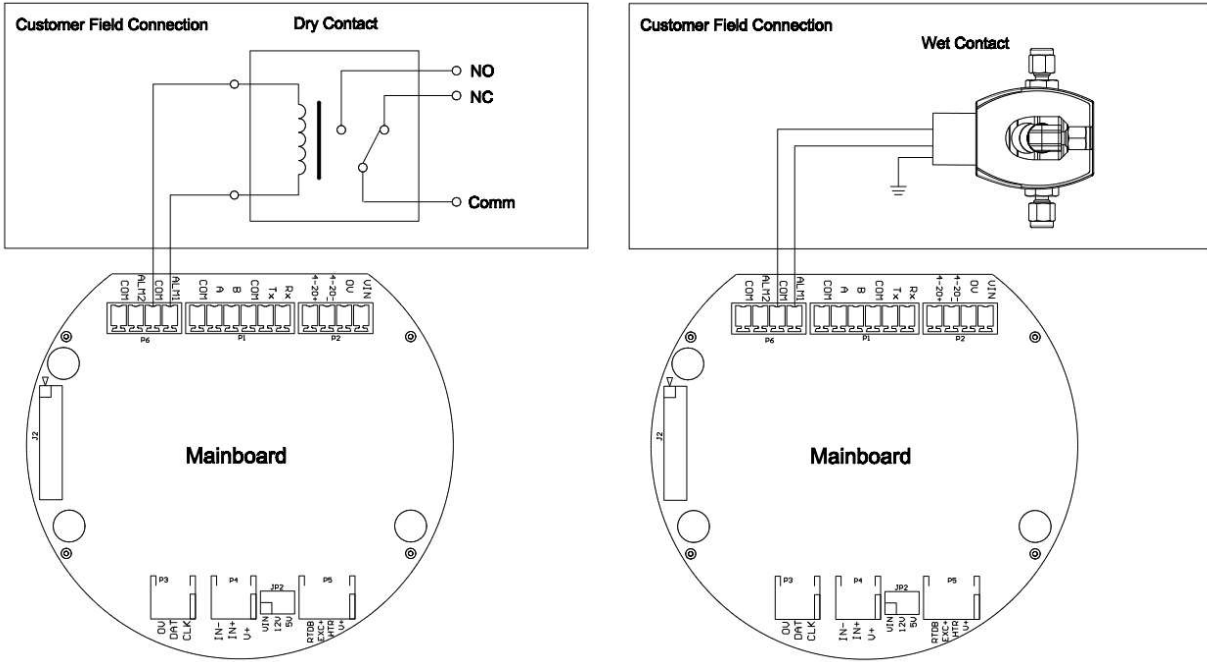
Customer Field Connection

Dry Contact

NO

NC

Comm

COM ALM2 COM ALM1

COM A B COM Tx Rx

4-20+ 4-20- 0V VIN

P6

P1

P2

J2

Mainboard

P3

0V DAT CLK

P4

IN- IN+ V+

JP2

VIN 12V 5V

P5

RTDB EXC+ HTR V+

Customer Field Connection

Wet Contact

COM ALM2 COM ALM1

COM A B COM Tx Rx

4-20+ 4-20- 0V VIN

P6

P1

P2

J2

Mainboard

P3

0V DAT CLK

P4

IN- IN+ V+

JP2

VIN 12V 5V

P5

RTDB EXC+ HTR V+